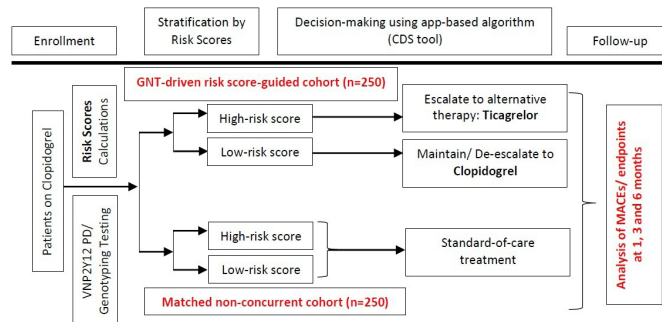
Enrollment

Stratification by Risk Scores

Decision-making using app-based algorithm (CDS tool)

Follow-up

GNT-driven risk score-guided cohort (n=250)

Patients on Clopidogrel

Risk Scores Calculations

VNP2Y12 PD/ Genotyping Testing

High-risk score

Low-risk score

Escalate to alternative therapy: Ticagrelor

Maintain/ De-escalate to Clopidogrel

High-risk score

Low-risk score

Standard-of-care treatment

Matched non-concurrent cohort (n=250)

Analysis of MACEs/ endpoints at 1, 3 and 6 months